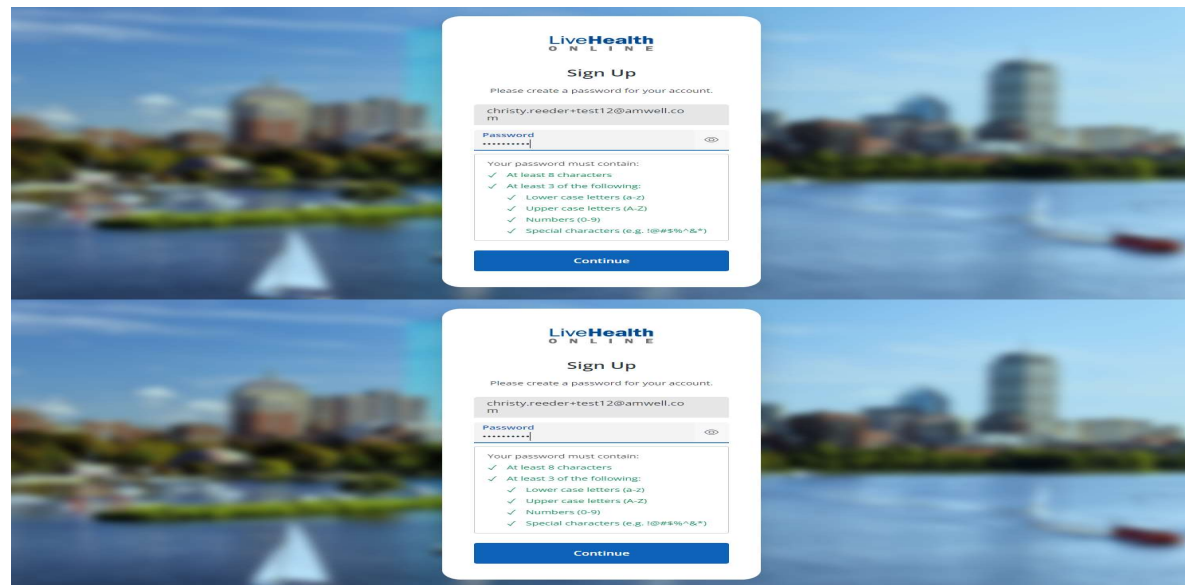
LiveHealth
ONLINE

Sign Up

Please create a password for your account.

christy.reeder+test12@amwell.com

Password
••••••••••

Your password must contain:
✓ At least 8 characters
✓ At least 3 of the following:
✓ Lower case letters (a-z)
✓ Upper case letters (A-Z)
✓ Numbers (0-9)
✓ Special characters (e.g. !@#$%^&*)

Continue

LiveHealth
ONLINE

Sign Up

Please create a password for your account.

christy.reeder+test12@amwell.com

Password
••••••••••

Your password must contain:
✓ At least 8 characters
✓ At least 3 of the following:
✓ Lower case letters (a-z)
✓ Upper case letters (A-Z)
✓ Numbers (0-9)
✓ Special characters (e.g. !@#$%^&*)

Continue